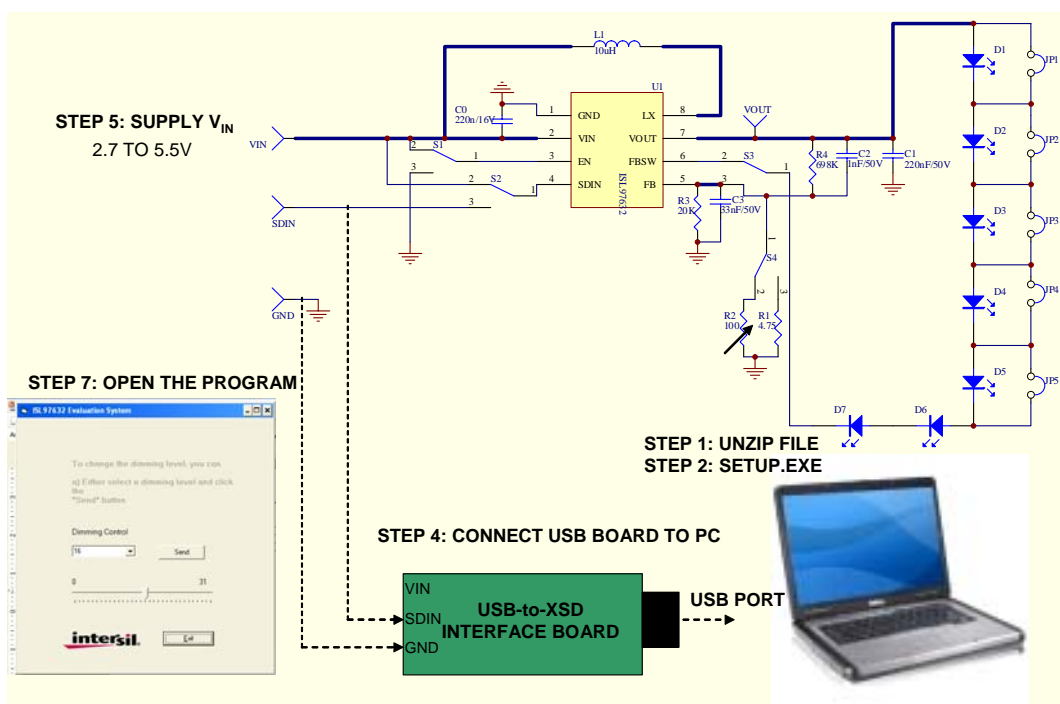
STEP 5: SUPPLY $V_{IN}$
2.7 TO 5.5V

VIN
SDIN
GND

L1
10uH

C0
220n/16V

U1
1 GND LX 8
2 VIN VOUT 7
3 EN FBSW 6
4 SDIN FB 5
ISL97632

S1
S2
S3
S4

VOUT

R4
698K

C2
1nF/50V

C1
220nF/50V

R3
20K

C3
33nF/50V

R2
100

R1
4.75

D1 JP1
D2 JP2
D3 JP3
D4 JP4
D5 JP5
D7
D6

STEP 7: OPEN THE PROGRAM

ISL97632 Evaluation System

To change the dimming level, you can

a) Either select a dimming level and click the "Send" button

Dimming Control
16
Send
0
31
intersil
Exit

STEP 1: UNZIP FILE
STEP 2: SETUP.EXE

STEP 4: CONNECT USB BOARD TO PC

VIN
SDIN
GND
USB-to-XSD
INTERFACE BOARD

USB PORT